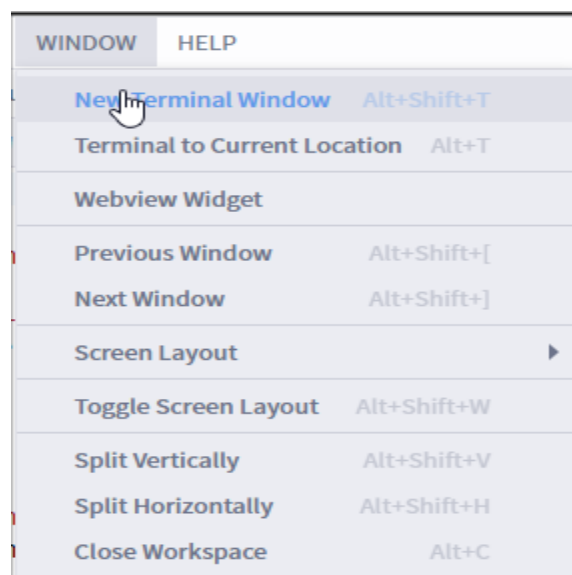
WINDOW HELP

New Terminal Window Alt+Shift+T
Terminal to Current Location Alt+T

Webview Widget

Previous Window Alt+Shift+[
Next Window Alt+Shift+]

Screen Layout

Toggle Screen Layout Alt+Shift+W

Split Vertically Alt+Shift+V
Split Horizontally Alt+Shift+H
Close Workspace Alt+C